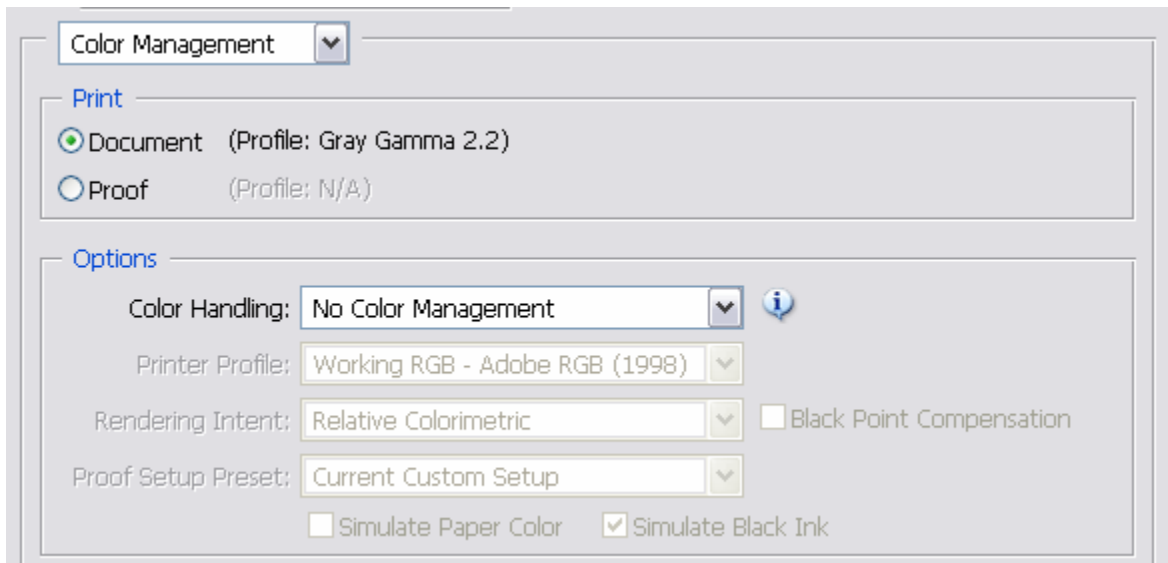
Color Management

Print

Document (Profile: Gray Gamma 2.2)

Proof (Profile: N/A)

Options

Color Handling: No Color Management

Printer Profile: Working RGB - Adobe RGB (1998)

Rendering Intent: Relative Colorimetric

Black Point Compensation

Proof Setup Preset: Current Custom Setup

Simulate Paper Color

Simulate Black Ink